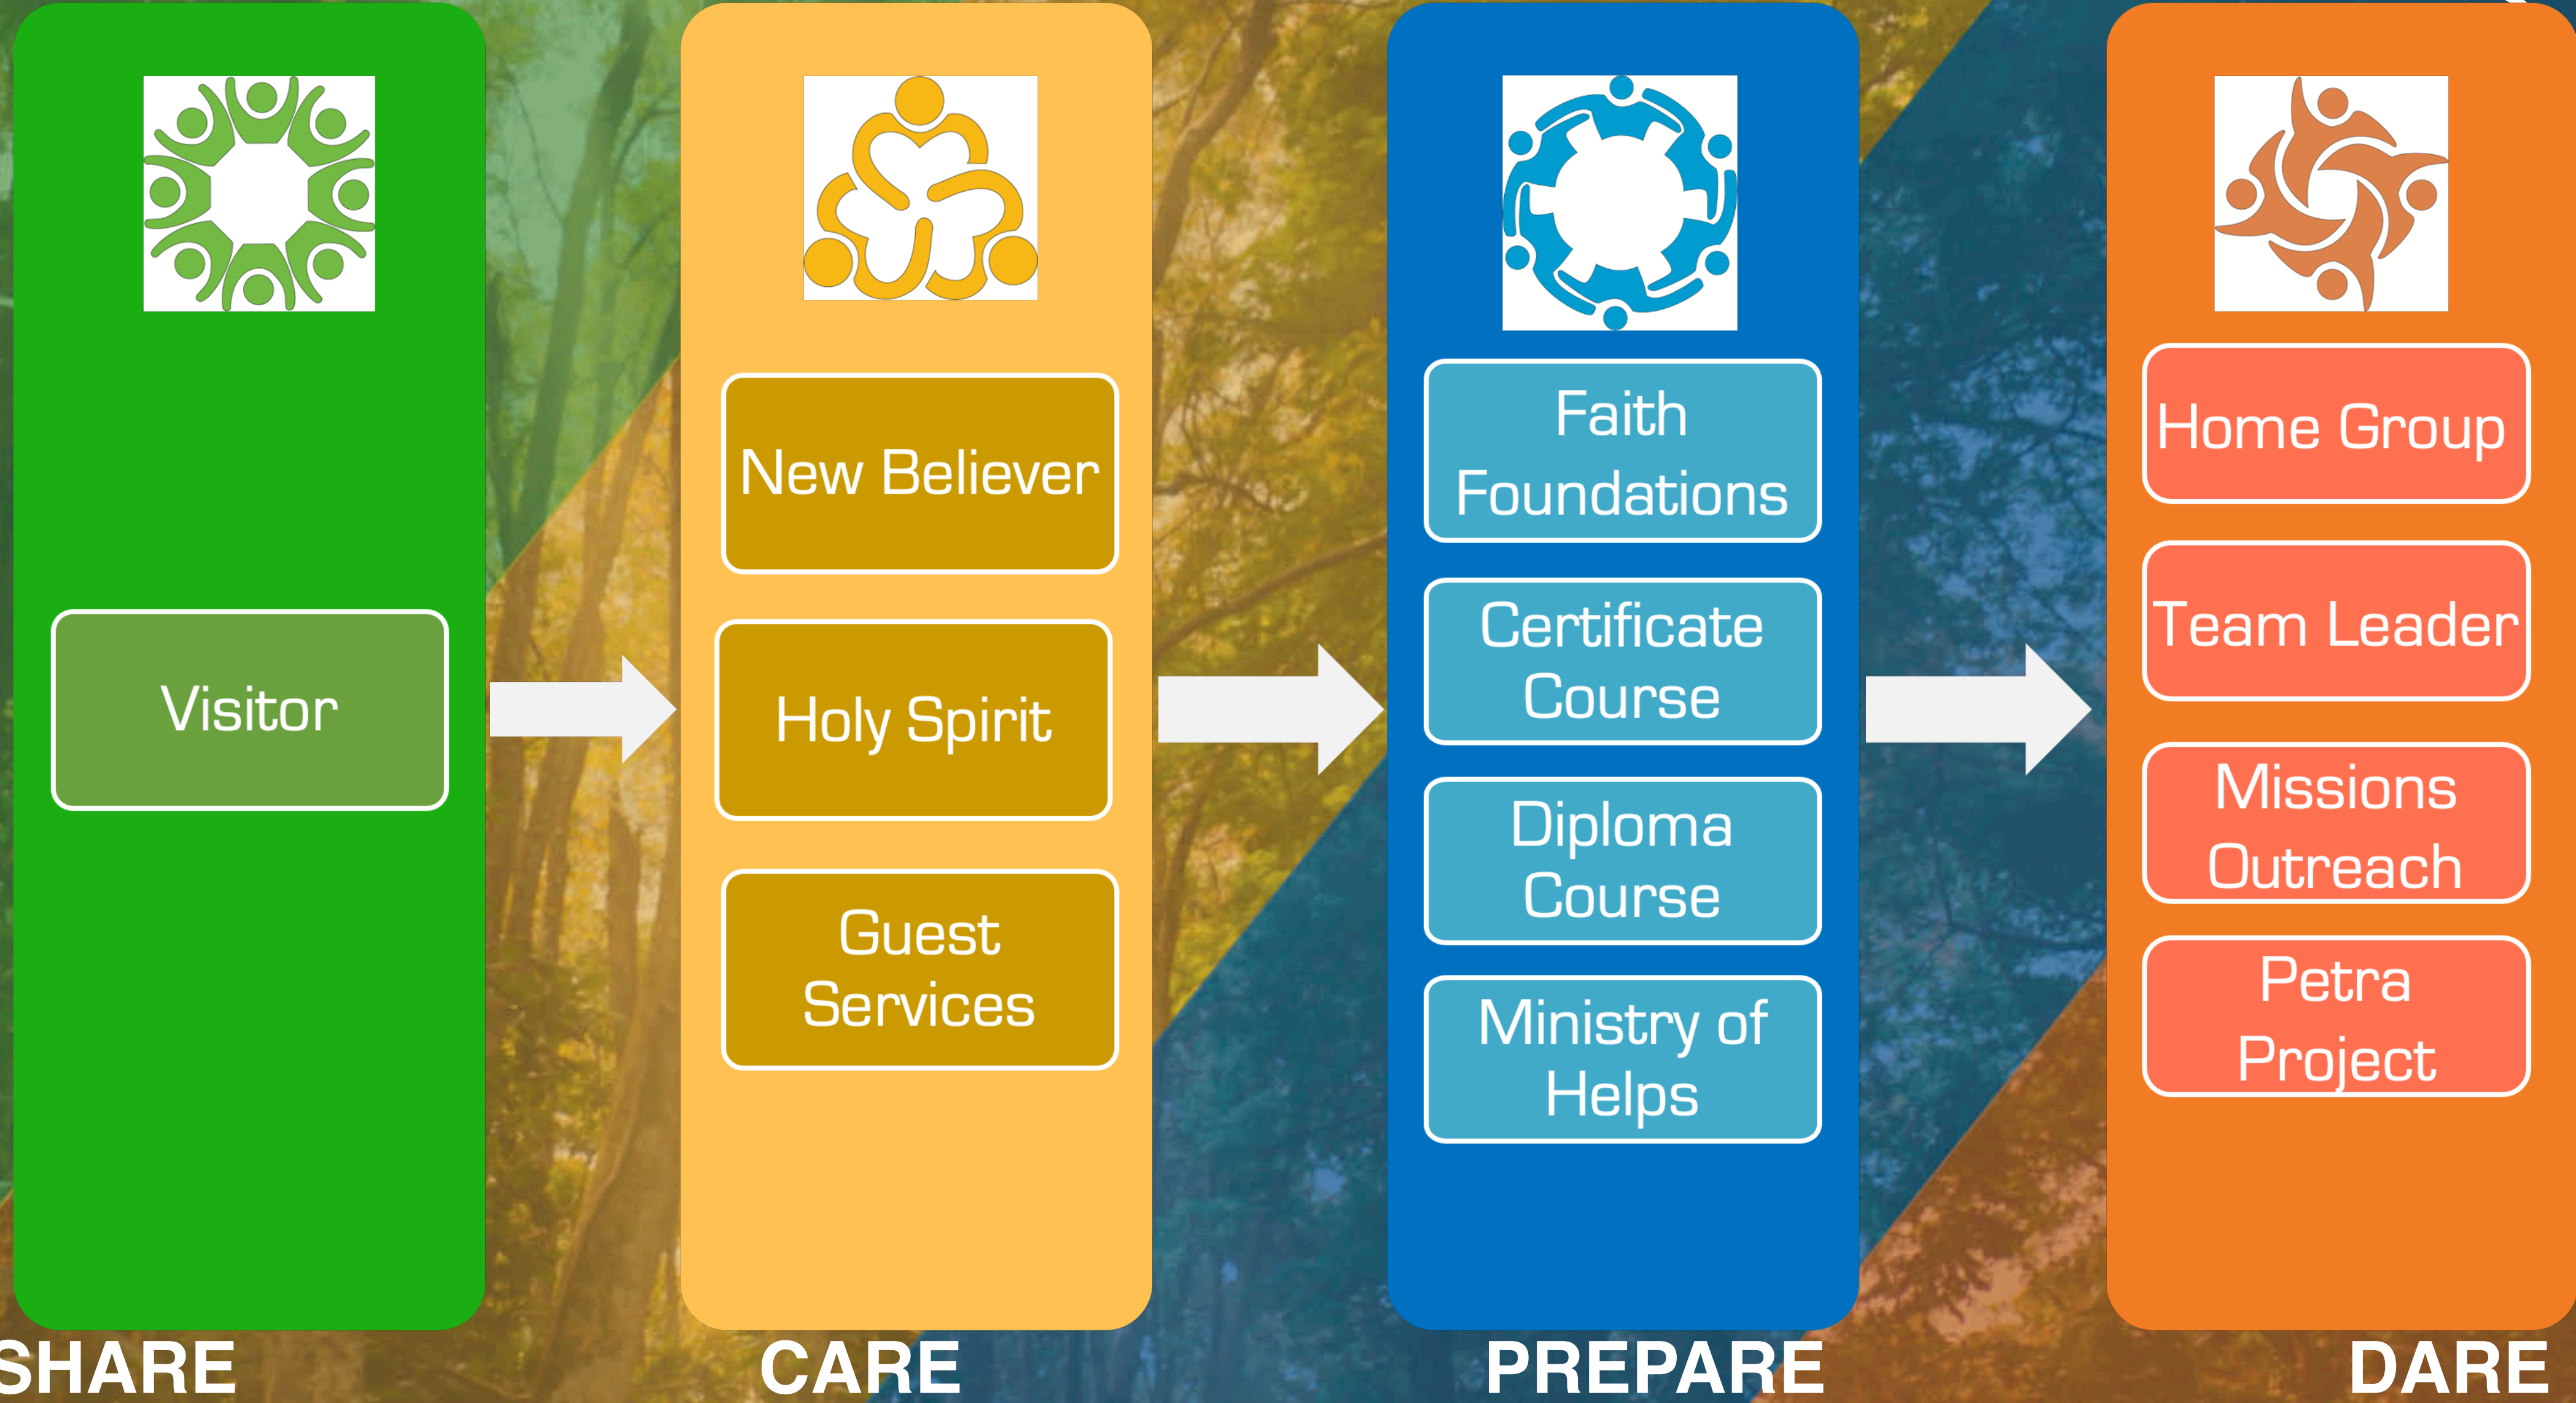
Visitor

SHARE

New Believer

Holy Spirit

Guest Services

CARE

Faith Foundations

Certificate Course

Diploma Course

Ministry of Helps

PREPARE

Home Group

Team Leader

Missions Outreach

Petra Project

DARE